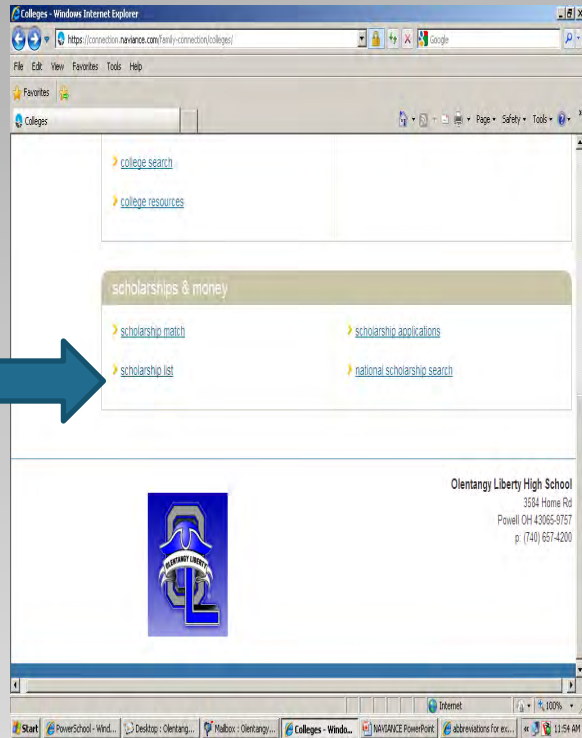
Colleges - Windows Internet Explorer

https://connection.naviance.com/family-connection/colleges/

Google

File Edit View Favorites Tools Help

Favorites

Colleges

Page ▾ Safety ▾ Tools ▾

college search

college resources

scholarships & money

scholarship match

scholarship applications

scholarship list

national scholarship search

Olentangy Liberty High School
3584 Home Rd
Powell OH 43065-9757
p: (740) 657-4200

OLENTANGY LIBERTY

Internet

100%

Start PowerSchool - Wind... Desktop : Olentang... Mailbox : Olentangy... Colleges - Windo... NAVIANCE PowerPoint abbreviations for ex... 11:54 AM